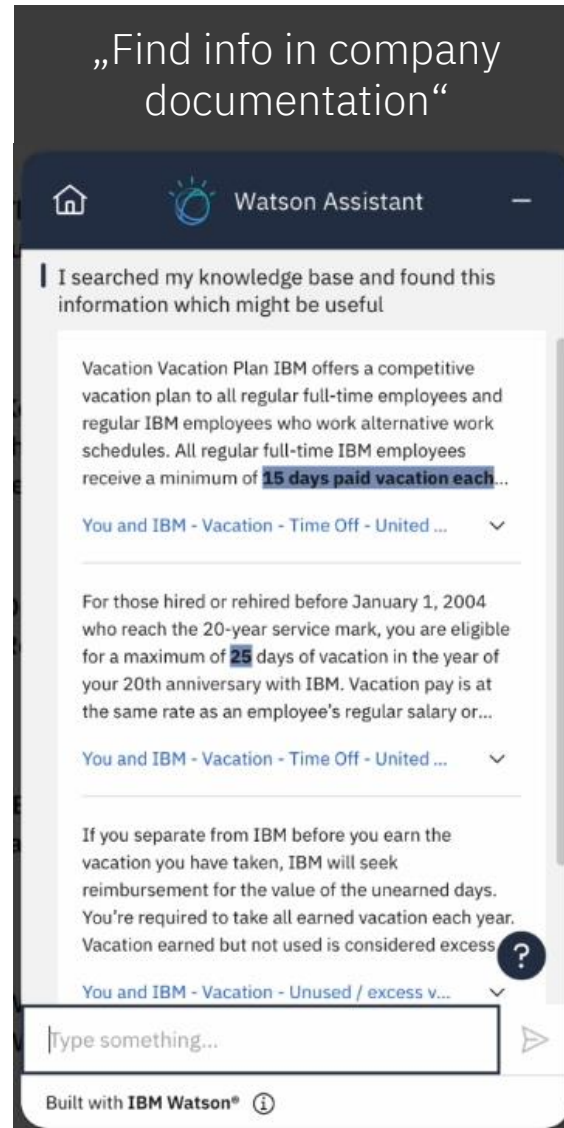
„Find info in company documentation“

Watson Assistant

I searched my knowledge base and found this information which might be useful

Vacation Vacation Plan IBM offers a competitive vacation plan to all regular full-time employees and regular IBM employees who work alternative work schedules. All regular full-time IBM employees receive a minimum of 15 days paid vacation each...

You and IBM - Vacation - Time Off - United ...

For those hired or rehired before January 1, 2004 who reach the 20-year service mark, you are eligible for a maximum of 25 days of vacation in the year of your 20th anniversary with IBM. Vacation pay is at the same rate as an employee's regular salary or...

You and IBM - Vacation - Time Off - United ...

If you separate from IBM before you earn the vacation you have taken, IBM will seek reimbursement for the value of the unearned days. You're required to take all earned vacation each year. Vacation earned but not used is considered excess

?

You and IBM - Vacation - Unused / excess v...

Type something...

Built with IBM Watson®